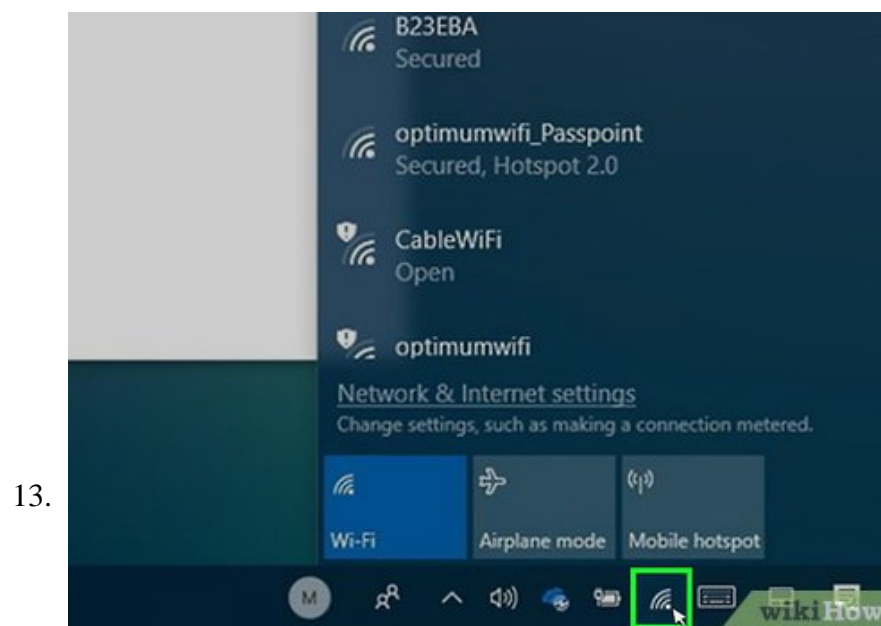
13.

B23EBA
Secured

optimumwifi_Passpoint
Secured, Hotspot 2.0

CableWiFi
Open

optimumwifi

Network & Internet settings
Change settings, such as making a connection metered.

Wi-Fi

Airplane mode

Mobile hotspot

M

wikiHow